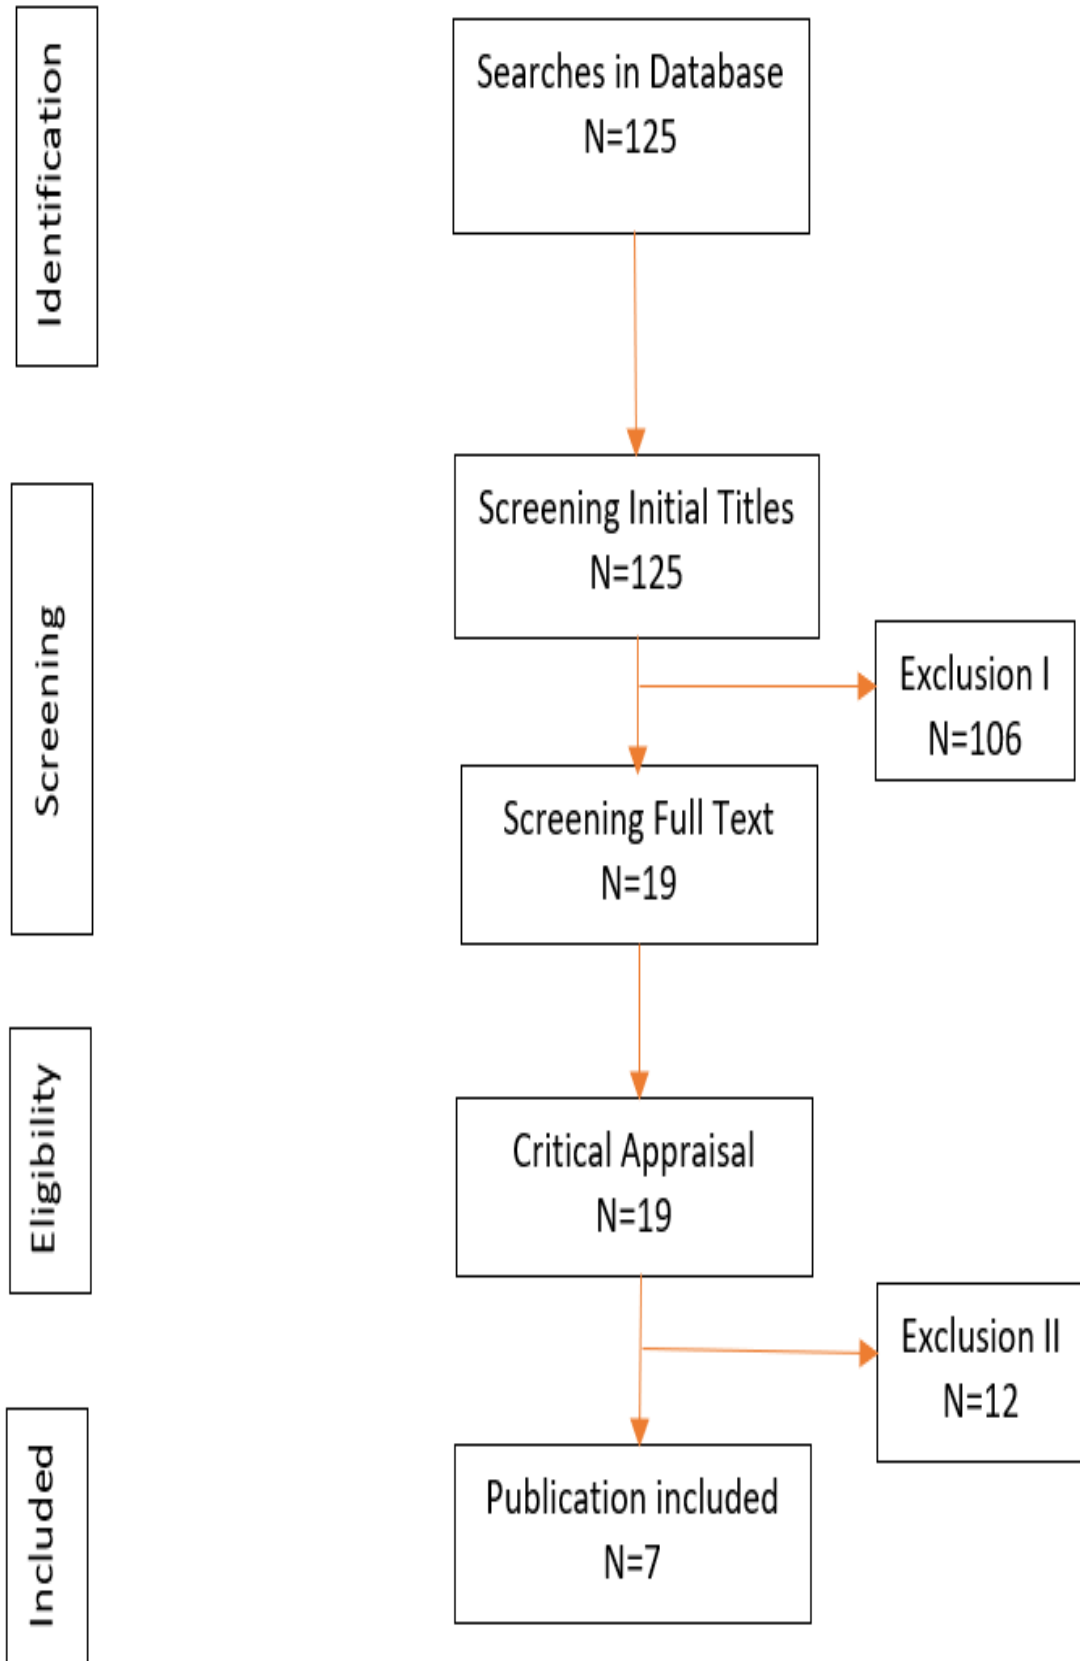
Identification

Searches in Database
N=125

Screening

Screening Initial Titles
N=125

Exclusion I
N=106

Screening Full Text
N=19

Eligibility

Critical Appraisal
N=19

Exclusion II
N=12

Included

Publication included
N=7